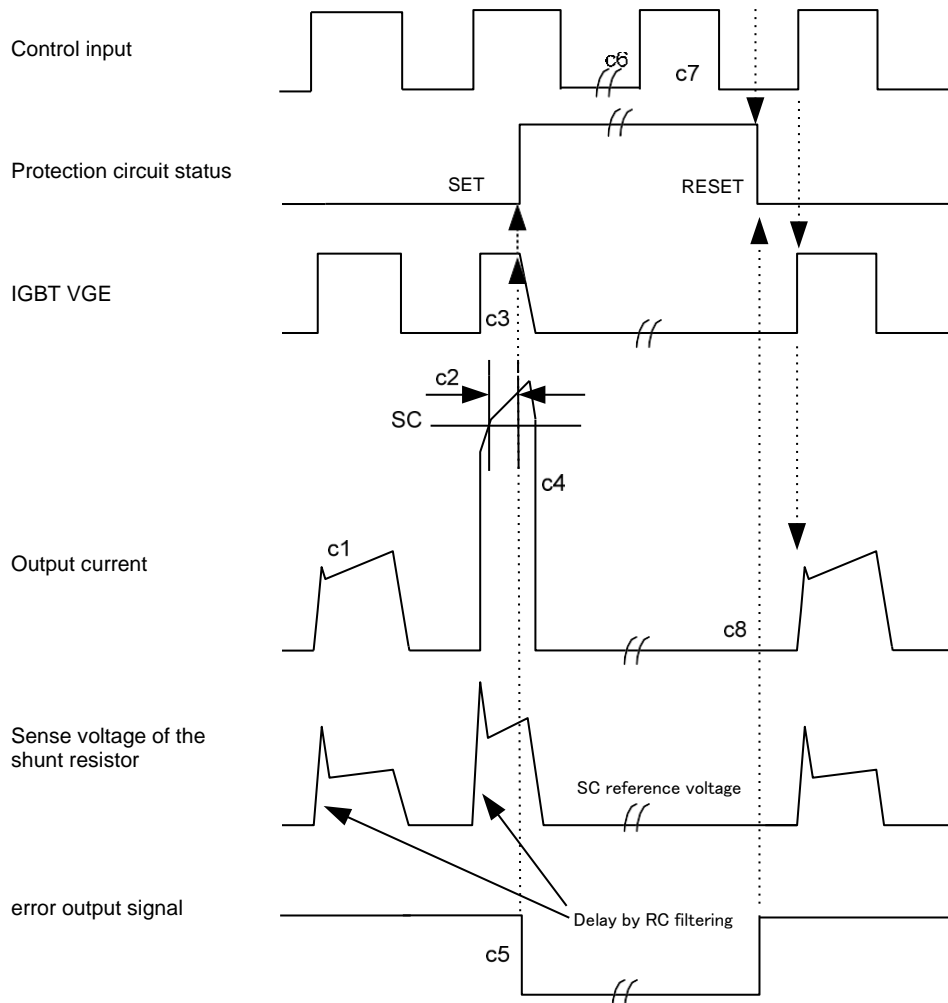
Control input

c6

c7

Protection circuit status

SET

RESET

IGBT VGE

c3

c2

SC

c4

Output current

c1

c8

Sense voltage of the shunt resistor

SC reference voltage

error output signal

Delay by RC filtering

c5